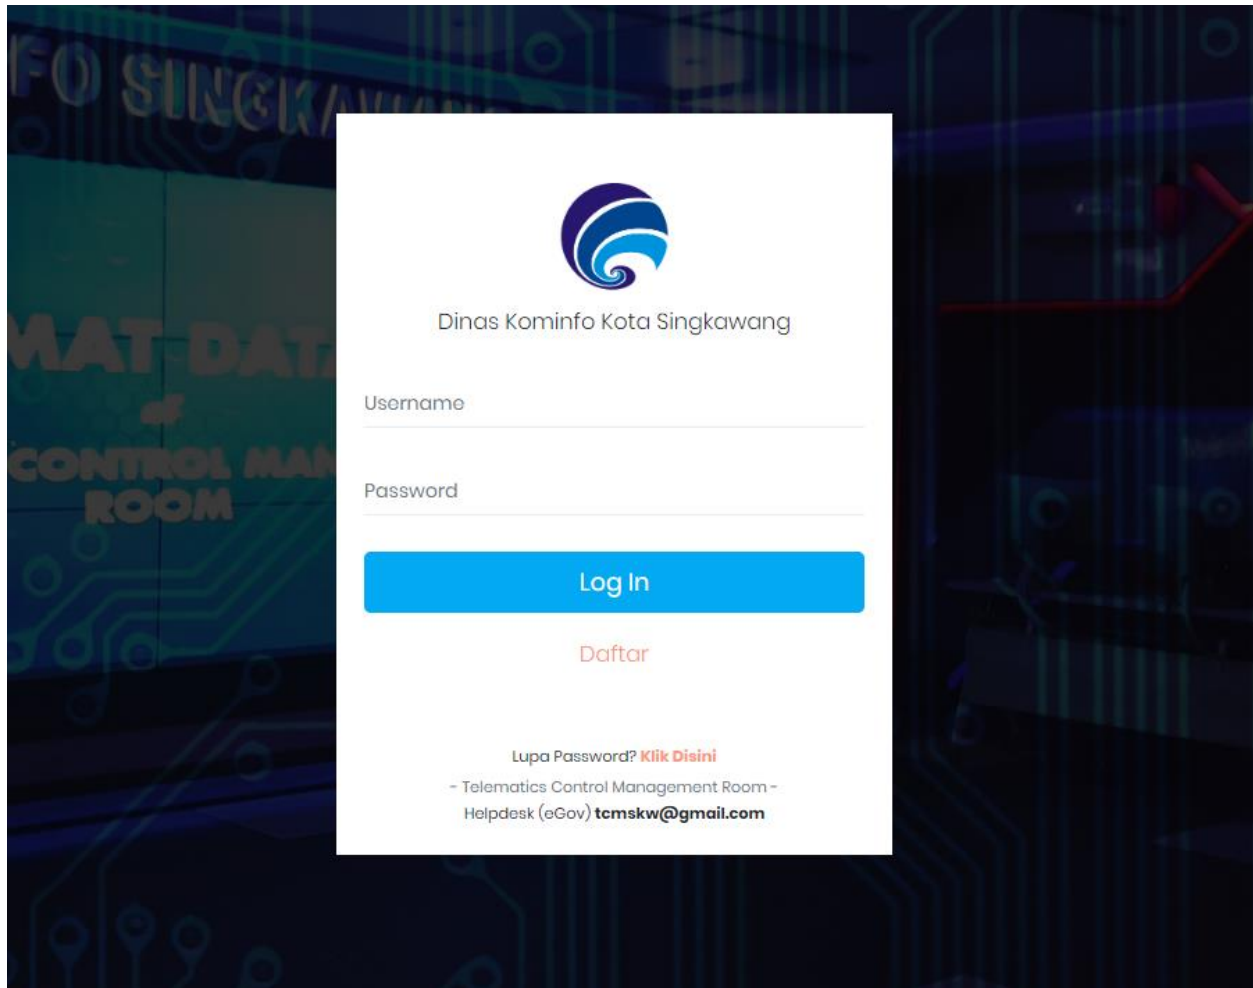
FO SINGKAW

MAT DATA
of
CONTROL MA
ROOM

Dinas Kominfo Kota Singkawang

Username

Password

Log In

Daftar

Lupa Password? Klik Disini

- Telematics Control Management Room -

Helpdesk (eGov) tcmskw@gmail.com